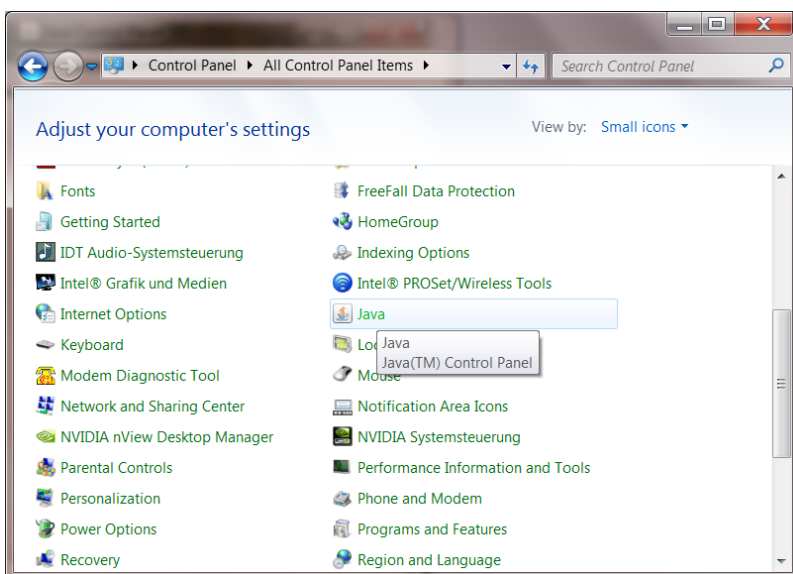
Control Panel ▸ All Control Panel Items ▸

Search Control Panel

Adjust your computer's settings

View by: Small icons ▾

Fonts

FreeFall Data Protection

Getting Started

HomeGroup

IDT Audio-Systemsteuerung

Indexing Options

Intel® Grafik und Medien

Intel® PROSet/Wireless Tools

Internet Options

Java

Keyboard

Loc

Java
Java(TM) Control Panel

Modem Diagnostic Tool

Mouse

Network and Sharing Center

Notification Area Icons

NVIDIA nView Desktop Manager

NVIDIA Systemsteuerung

Parental Controls

Performance Information and Tools

Personalization

Phone and Modem

Power Options

Programs and Features

Recovery

Region and Language